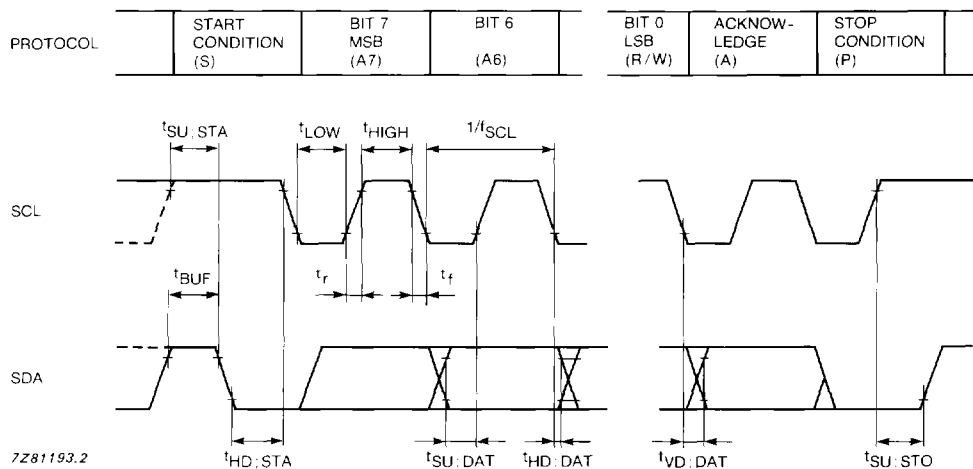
| PROTOCOL | START CONDITION (S) | BIT 7 MSB (A7) | BIT 6 (A6) | BIT 0 LSB (R/W) | ACKNOW-LEDGE (A) | STOP CONDITION (P) |
|---|---|---|---|---|---|---|

$t_{SU;STA}$ $t_{LOW}$ $t_{HIGH}$ $1/f_{SCL}$

SCL

$t_{BUF}$

$t_r$ $t_f$

SDA

7Z81193.2

$t_{HD;STA}$ $t_{SU;DAT}$ $t_{HD;DAT}$ $t_{VD;DAT}$ $t_{SU;STO}$